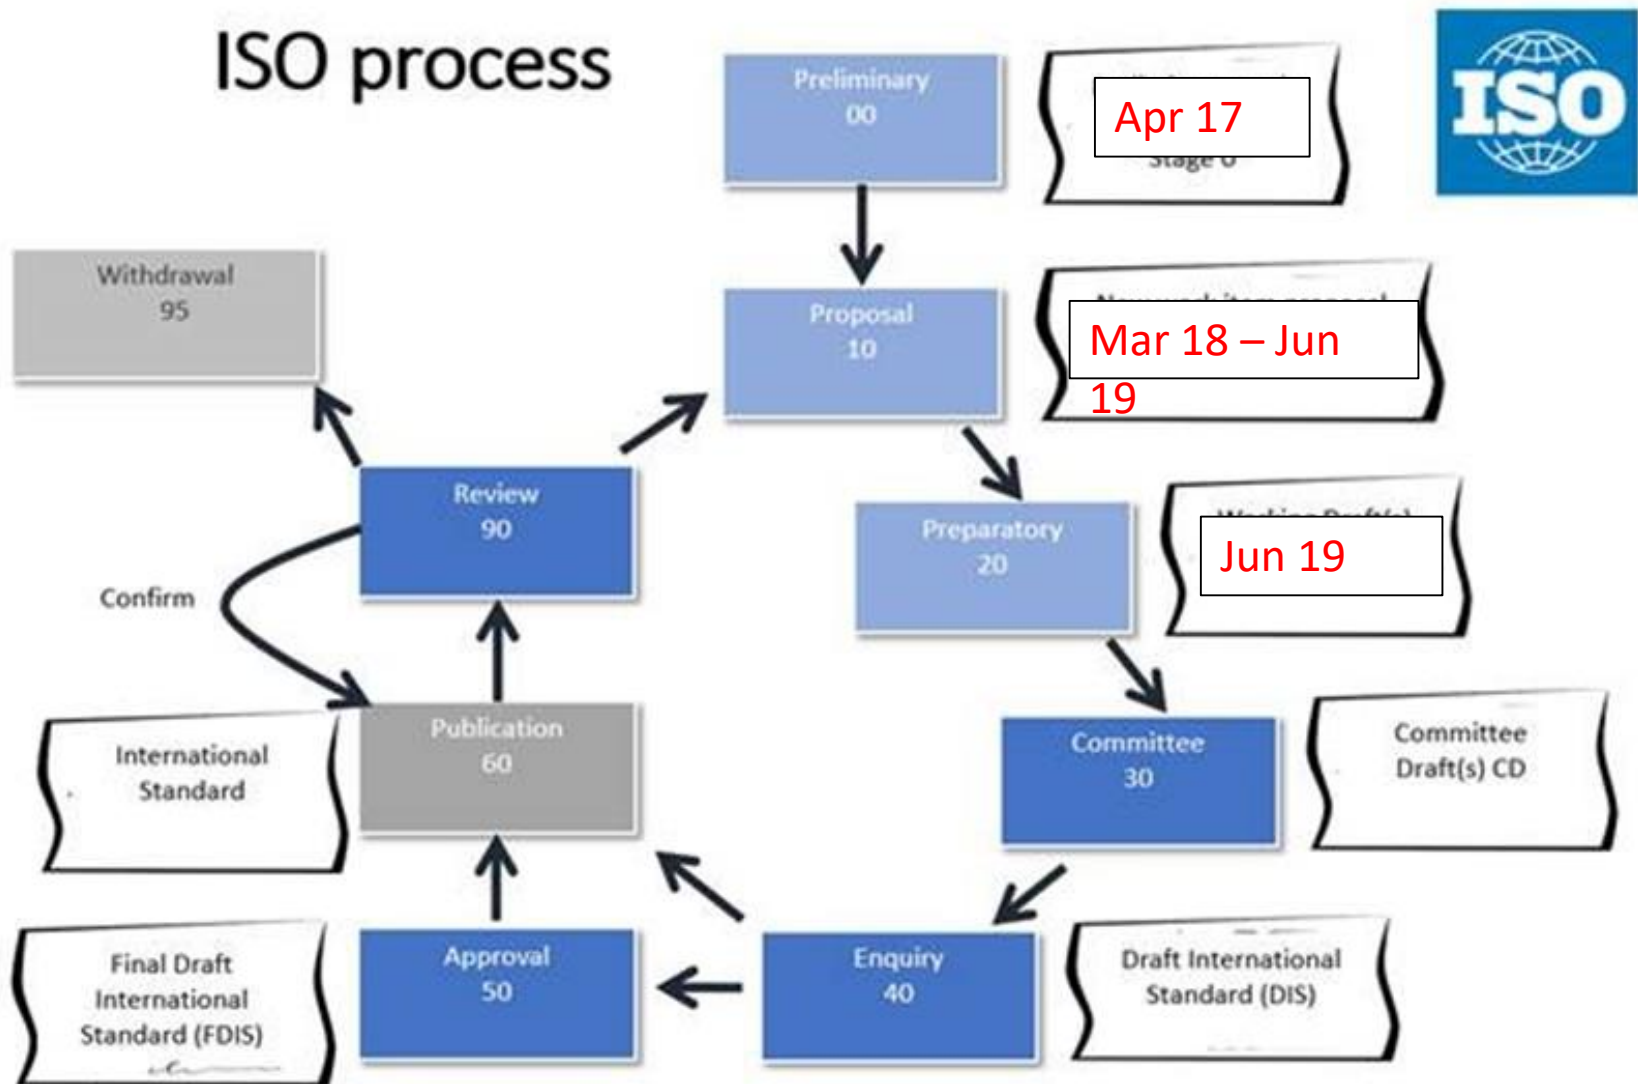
ISO process

ISO

Preliminary
00

Apr 17
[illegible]
Stage 0

Withdrawal
95

Proposal
10

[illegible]
Mar 18 – Jun 19

Review
90

Preparatory
20

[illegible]
Jun 19

Confirm

International Standard

Publication
60

Committee
30

Committee Draft(s) CD

Final Draft International Standard (FDIS)

Approval
50

Enquiry
40

Draft International Standard (DIS)